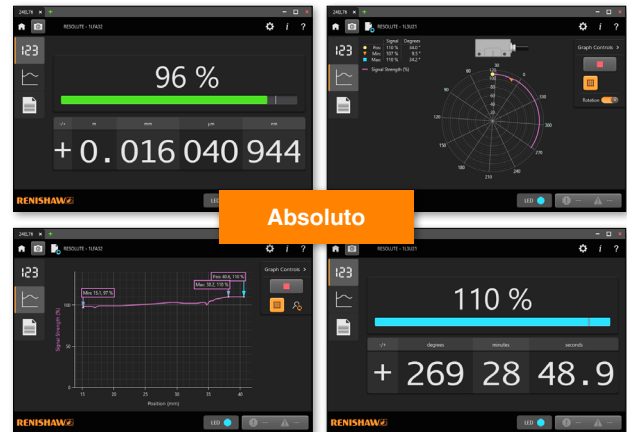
248LTA × +
RESOLUTE - 1LFA32
123
96 %
-/+ m mm µm nm
+ 0. 016 040 944
RENISHAW
LED

248LTA × +
RESOLUTE - 1LSU21
123
Signal Degrees
Pos 110 % 24.0 °
Min 107 % 9.5 °
Max 110 % 24.2 °
Signal Strength (%)
Graph Controls
Rotation
30
60
90
120
150
180
210
240
270
300
330
LED

Absoluto

248LTA × +
RESOLUTE - 1LFA32
123
Graph Controls
Pos 40.6, 110 %
Max 38.2, 110 %
Min 15.5, 97 %
Signal Strength (%)
100
50
0
15 20 25 30 35 40
Position (mm)
RENISHAW
LED

248LTA × +
RESOLUTE - 1LSU21
123
110 %
-/+ degrees minutes seconds
+ 269 28 48.9
RENISHAW
LED